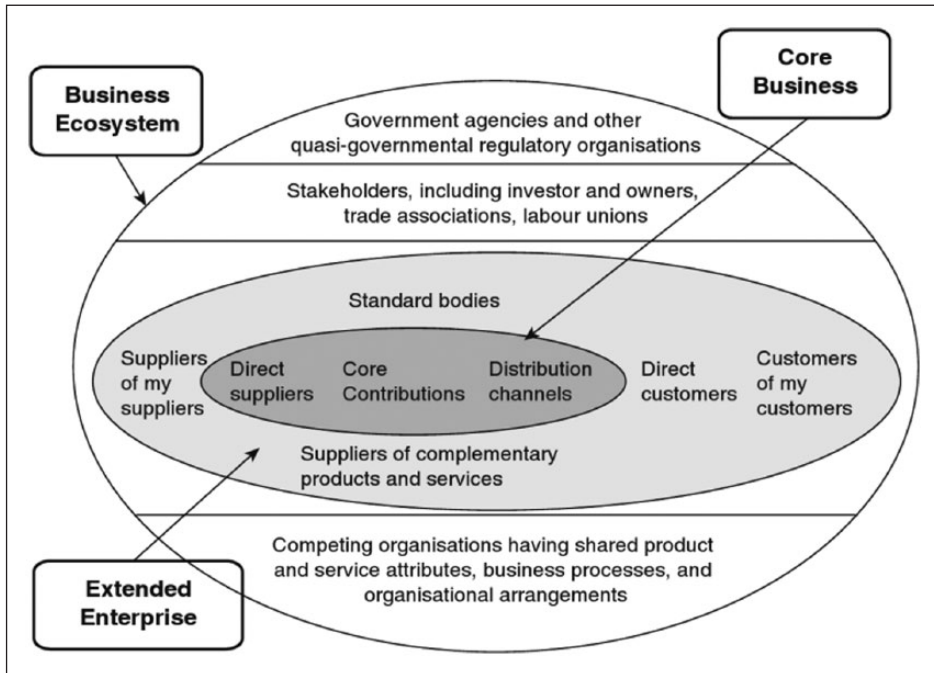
Business Ecosystem

Core Business

Government agencies and other quasi-governmental regulatory organisations

Stakeholders, including investor and owners, trade associations, labour unions

Standard bodies

Suppliers of my suppliers

Direct suppliers

Core Contributions

Distribution channels

Direct customers

Customers of my customers

Suppliers of complementary products and services

Competing organisations having shared product and service attributes, business processes, and organisational arrangements

Extended Enterprise